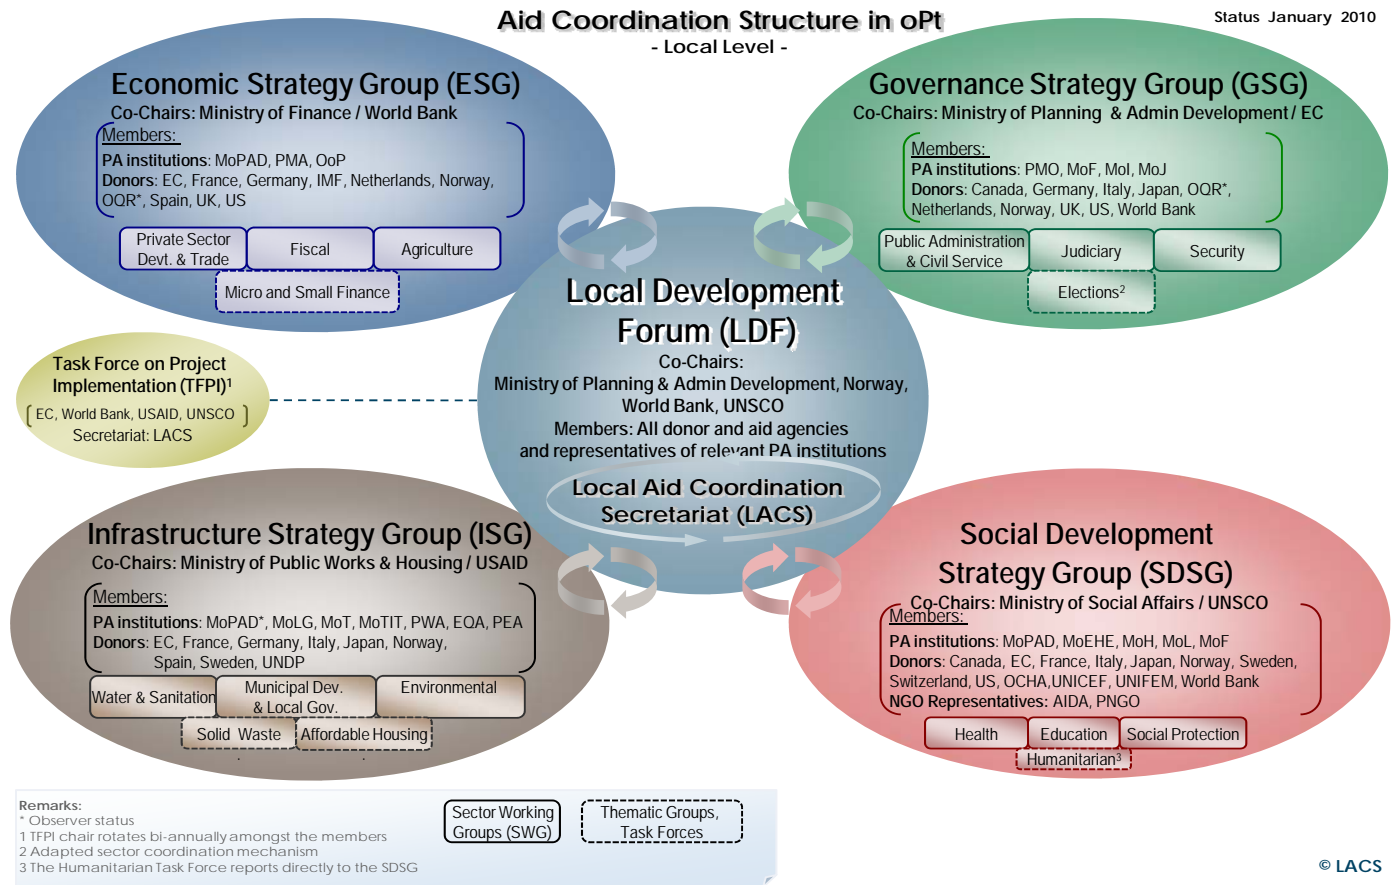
Aid Coordination Structure in oPt
- Local Level -

Status January 2010

Economic Strategy Group (ESG)
Co-Chairs: Ministry of Finance / World Bank
Members:
PA institutions: MoPAD, PMA, OoP
Donors: EC, France, Germany, IMF, Netherlands, Norway, OQR*, Spain, UK, US

Private Sector Devt. & Trade
Fiscal
Agriculture
Micro and Small Finance

Governance Strategy Group (GSG)
Co-Chairs: Ministry of Planning & Admin Development / EC
Members:
PA institutions: PMO, MoF, MoI, MoJ
Donors: Canada, Germany, Italy, Japan, OQR*, Netherlands, Norway, UK, US, World Bank

Public Administration & Civil Service
Judiciary
Security
Elections$^2$

Local Development Forum (LDF)
Co-Chairs:
Ministry of Planning & Admin Development, Norway, World Bank, UNSCO
Members: All donor and aid agencies and representatives of relevant PA institutions

Local Aid Coordination Secretariat (LACS)

Task Force on Project Implementation (TFPI)$^1$
EC, World Bank, USAID, UNSCO
Secretariat: LACS

Infrastructure Strategy Group (ISG)
Co-Chairs: Ministry of Public Works & Housing / USAID
Members:
PA institutions: MoPAD*, MoLG, MoT, MoTIT, PWA, EQA, PEA
Donors: EC, France, Germany, Italy, Japan, Norway, Spain, Sweden, UNDP

Water & Sanitation
Municipal Dev. & Local Gov.
Environmental
Solid Waste
Affordable Housing

Social Development Strategy Group (SDSG)
Co-Chairs: Ministry of Social Affairs / UNSCO
Members:
PA institutions: MoPAD, MoEHE, MoH, MoL, MoF
Donors: Canada, EC, France, Italy, Japan, Norway, Sweden, Switzerland, US, OCHA, UNICEF, UNIFEM, World Bank
NGO Representatives: AIDA, PNGO

Health
Education
Social Protection
Humanitarian$^3$

Remarks:
* Observer status
1 TFPI chair rotates bi-annually amongst the members
2 Adapted sector coordination mechanism
3 The Humanitarian Task Force reports directly to the SDSG

Sector Working Groups (SWG)
Thematic Groups, Task Forces

© LACS